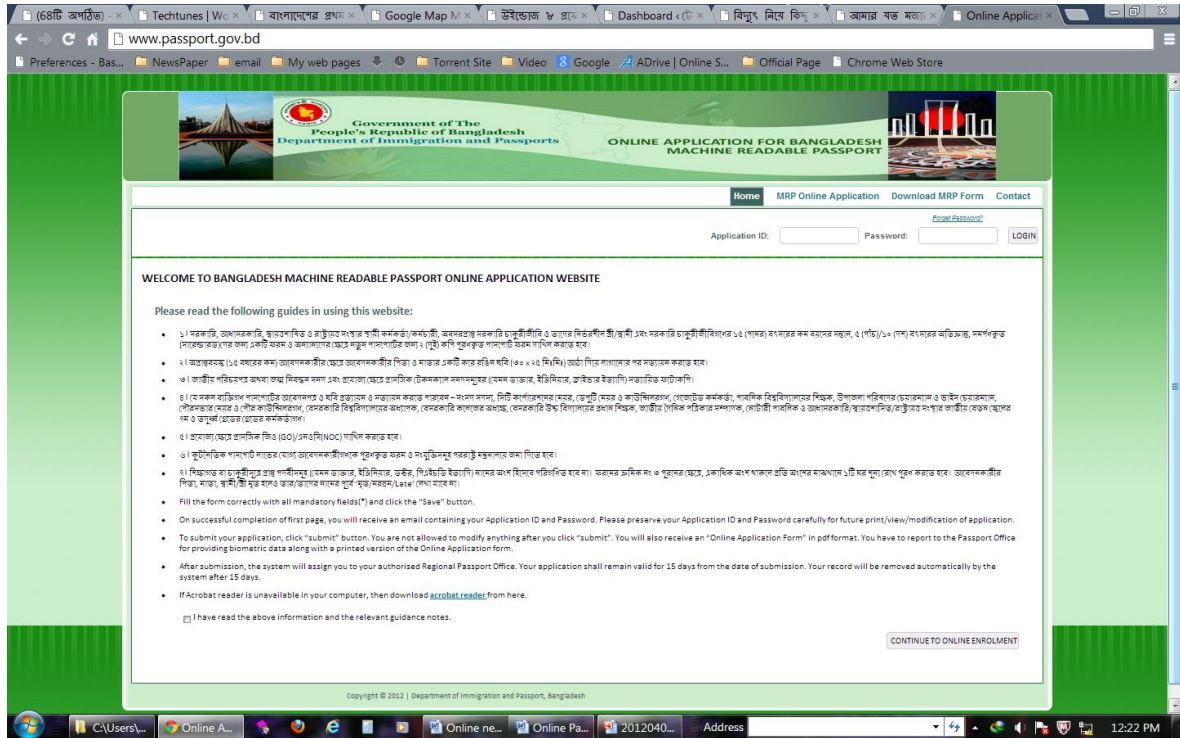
(68টি অপঠিত) - | Techtunes | Wo | বাংলাদেশের প্রথম | Google Map M | উইন্ডোজ ৮ প্রযে | Dashboard | বিদ্যুৎ নিয়ে কিছু | আমার যত মজার | Online Applicat

www.passport.gov.bd

Preferences - Bas... | NewsPaper | email | My web pages | Torrent Site | Video | Google | ADrive | Online S... | Official Page | Chrome Web Store

Government of The People's Republic of Bangladesh Department of Immigration and Passports

ONLINE APPLICATION FOR BANGLADESH MACHINE READABLE PASSPORT

Home | MRP Online Application | Download MRP Form | Contact

Forgot Password?

Application ID: Password: LOGIN

WELCOME TO BANGLADESH MACHINE READABLE PASSPORT ONLINE APPLICATION WEBSITE

Please read the following guides in using this website:

- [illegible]
- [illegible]
- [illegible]
- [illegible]
- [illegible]
- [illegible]
- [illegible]
- Fill the form correctly with all mandatory fields(*) and click the "Save" button.
- On successful completion of first page, you will receive an email containing your Application ID and Password. Please preserve your Application ID and Password carefully for future print/view/modification of application.
- To submit your application, click "submit" button. You are not allowed to modify anything after you click "submit". You will also receive an "Online Application Form" in pdf format. You have to report to the Passport Office for providing biometric data along with a printed version of the Online Application form.
- After submission, the system will assign you to your authorized Regional Passport Office. Your application shall remain valid for 15 days from the date of submission. Your record will be removed automatically by the system after 15 days.
- If Acrobat reader is unavailable in your computer, then download acrobat reader from here.

I have read the above information and the relevant guidance notes.

CONTINUE TO ONLINE ENROLMENT

Copyright © 2012 | Department of Immigration and Passport, Bangladesh

C:\Users\... | Online A... | Online ne... | Online Pa... | 2012040... | Address | 12:22 PM